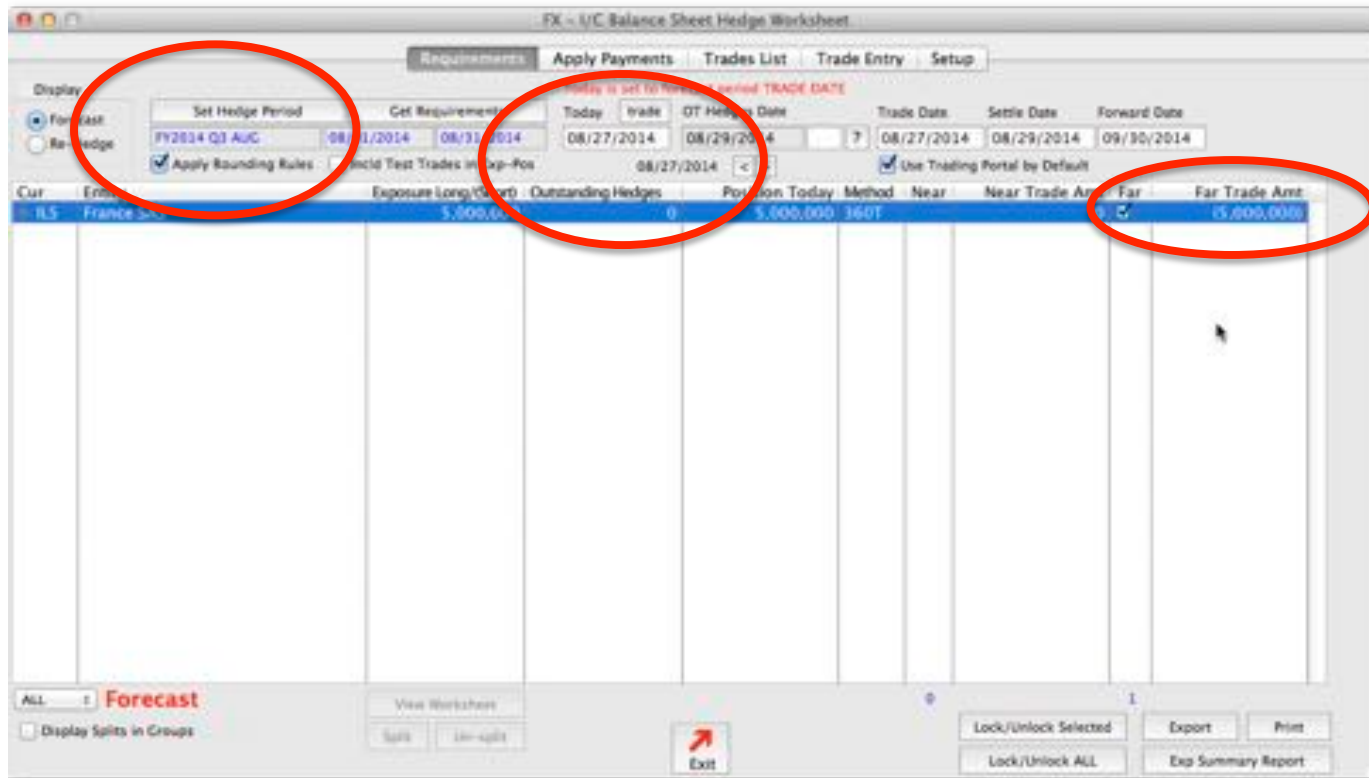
FX – I/C Balance Sheet Hedge Worksheet

Requirements | Apply Payments | Trades List | Trade Entry | Setup

Display
Forecast
Re-Hedge

Set Hedge Period
Get Requirements
FY2014 Q3 AUG
08/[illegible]/2014
08/31/2014
Apply Rounding Rules
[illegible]ncld Test Trades in Exp-Pos

Today is set to forecast period TRADE DATE
Today
trade
08/27/2014
OT Hedges Date
08/29/2014
?
08/27/2014
<

Trade Date
08/27/2014
Settle Date
08/29/2014
Forward Date
09/30/2014
Use Trading Portal by Default

| Cur | Entity | Exposure Long/(Short) | Outstanding Hedges | Position Today | Method | Near | Near Trade Amt | Far | Far Trade Amt |
|---|---|---|---|---|---|---|---|---|---|
| ILS | France S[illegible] | 5,000,000 | 0 | 5,000,000 | 360T | | | ☑ | (5,000,000) |

ALL
Forecast
Display Splits in Groups
View Worksheet
Split
Un-split
Exit
0
1
Lock/Unlock Selected
Lock/Unlock ALL
Export
Print
Exp Summary Report